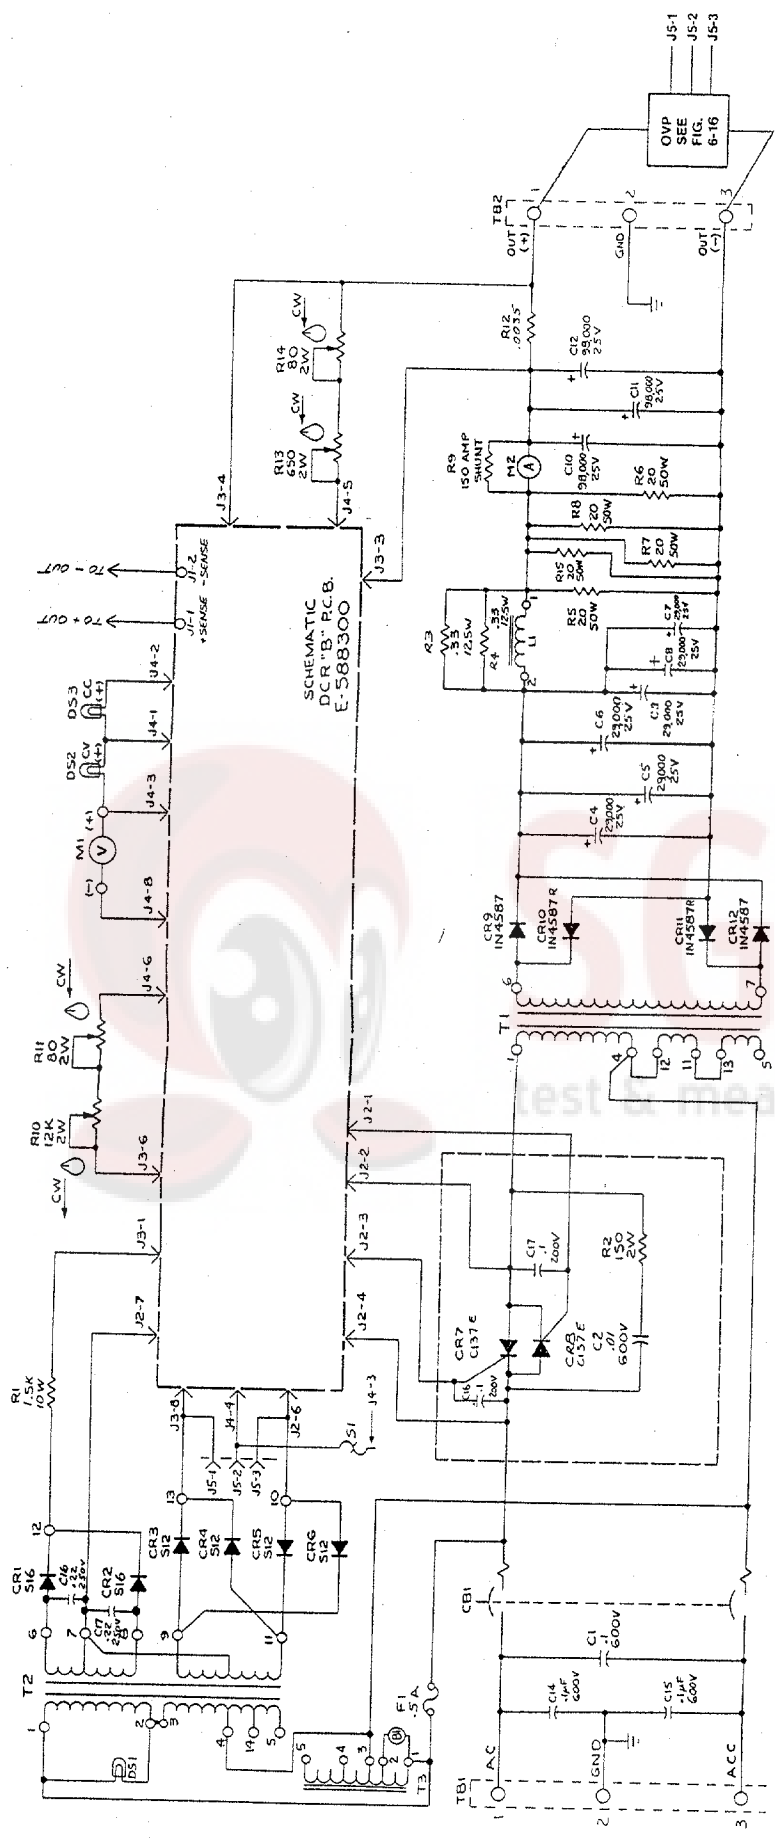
J5-1
J5-2
J5-3
OVP SEE FIG. 6-16
TB2
OUT (+)
GND
OUT (-)
1
2
3
R12 .0035
C12 98,000 25V
C11 98,000 25V
R14 80 2W
CW
R13 650 2W
CW
R9 150 AMP SHUNT
M2 A
C10 98,000 25V
R6 20 50W
R8 20 50W
R7 20 50W
R15 20 50W
J3-4
J4-5
J3-3
TO - OUT
TO + OUT
J1-2 -SENSE
J1-1 +SENSE
SCHEMATIC DCR "B" P.C.B. E-588300
R3 .33 12.5W
R4 .33 12.5W
L1
R5 20 50W
C7 29,000 25V
C8 29,000 25V
C6 29,000 25V
C3 29,000 25V
C5 29,000 25V
C4 29,000 25V
DS3 CC
DS2 CV
J4-2
J4-1
J4-3
M1 V
(+)
(-)
J4-8
CR9 IN4587
CR10 IN4587R
CR11 IN4587R
CR12 IN4587
T1
6
7
1
4
12
11
13
5
J4-6
CW
R11 80 2W
R10 12K 2W
CW
J3-6
J3-1
J2-1
J2-2
J2-3
J2-4
J2-7
R1 1.5K 10W
C17 .1 200V
R2 150 2W
CR7 C137E
CR8 C137E
C2 .01 600V
C16 .1 200V
J3-8
J4-4
J2-6
J5-1
J5-2
J5-3
S1
J4-3
13
10
12
CR1 S16
C16 .22 250V
CR2 S16
C17 .22 250V
CR3 S12
CR4 S12
CR5 S12
CR6 S12
6
7
8
9
11
CB1
C1 .1 600V
T2
1
2
3
4
14
5
DS1
5
4
3
2
1
B1
F1 .5A
T3
C14 .1µF 600V
C15 .1µF 600V
TB1
AC
GND
ACC
1
2
3